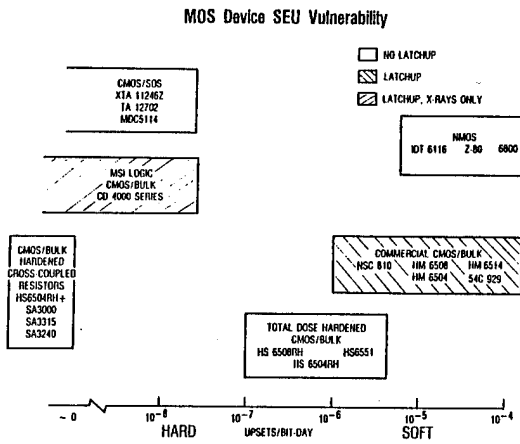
MOS Device SEU Vulnerability

NO LATCHUP
LATCHUP
LATCHUP, X-RAYS ONLY

CMOS/SOS
XTA 112462
TA 12702
MOC5114

NMOS
IDT 6116 Z-80 6800

MSI LOGIC
CMOS/BULK
CD 4000 SERIES

CMOS/BULK
HARDENED
CROSS COUPLED
RESISTORS
HS6504RH+
SA3000
SA3315
SA3240

COMMERCIAL CMOS/BULK
NSC 810 HM 6508 HM 6514
HM 6504 54C 929

TOTAL DOSE HARDENED
CMOS/BULK
HS 6508RH HS6551
HS 6504RH

~ 0 $10^{-8}$ $10^{-7}$ $10^{-6}$ $10^{-5}$ $10^{-4}$
HARD UPSETS/BIT-DAY SOFT